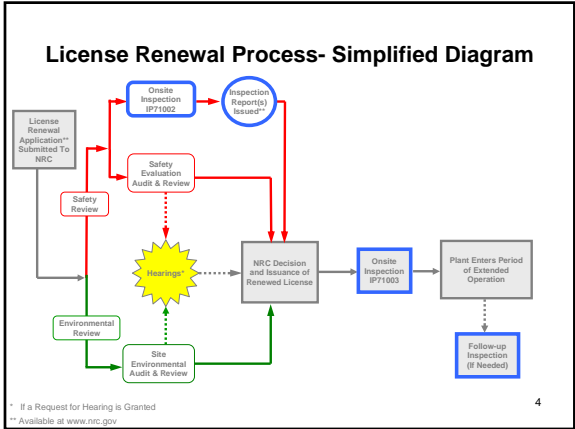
License Renewal Process- Simplified Diagram

License Renewal Application** Submitted To NRC

Onsite Inspection IP71002

Inspection Report(s) Issued**

Safety Evaluation Audit & Review

Safety Review

Hearings*

NRC Decision and Issuance of Renewed License

Onsite Inspection IP71003

Plant Enters Period of Extended Operation

Environmental Review

Site Environmental Audit & Review

Follow-up Inspection (If Needed)

* If a Request for Hearing is Granted
** Available at www.nrc.gov

4